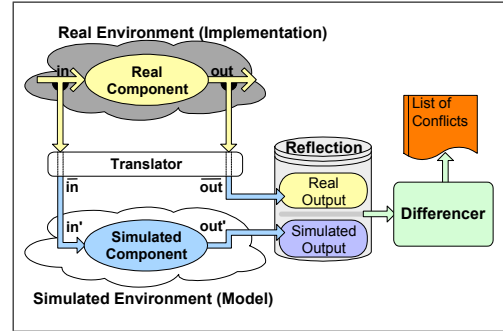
Real Environment (Implementation)

in

Real Component

out

Translator

$\overline{in}$

$\overline{out}$

in'

Simulated Component

out'

Simulated Environment (Model)

Reflection

Real Output

Simulated Output

Differencer

List of Conflicts